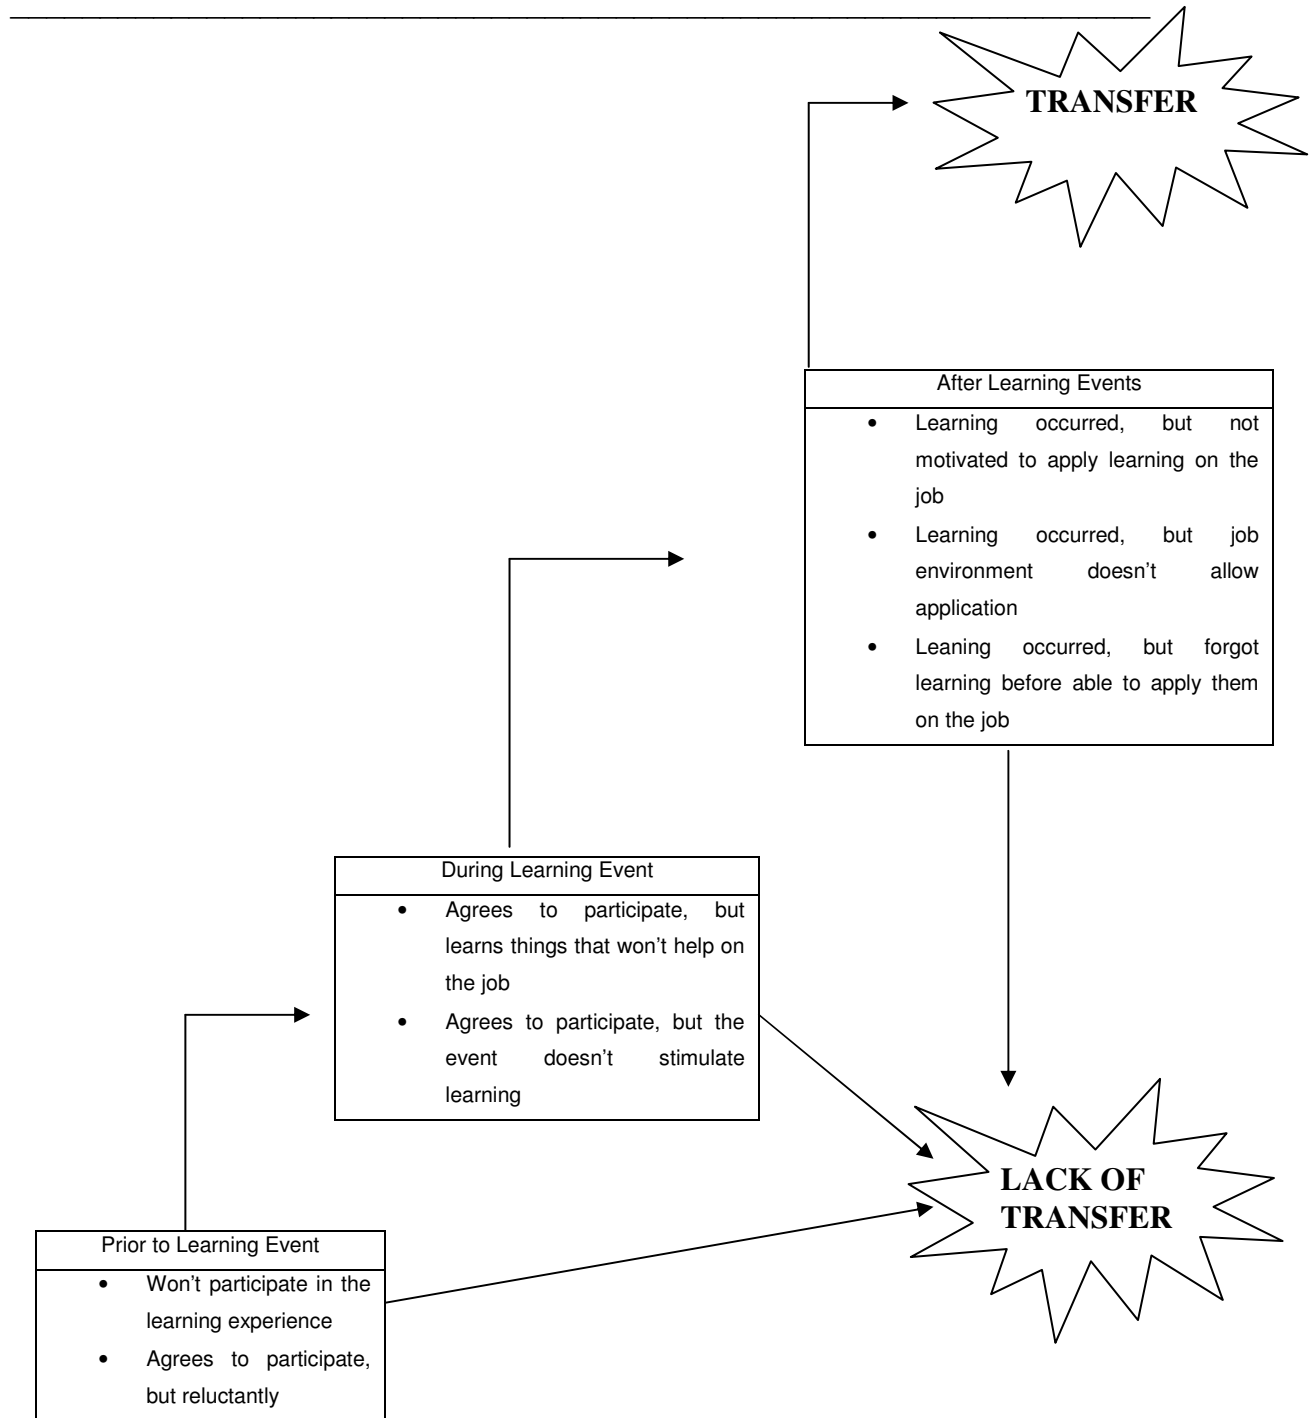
TRANSFER

After Learning Events

- Learning occurred, but not motivated to apply learning on the job
- Learning occurred, but job environment doesn't allow application
- Leaning occurred, but forgot learning before able to apply them on the job

During Learning Event

- Agrees to participate, but learns things that won't help on the job
- Agrees to participate, but the event doesn't stimulate learning

LACK OF TRANSFER

Prior to Learning Event

- Won't participate in the learning experience
- Agrees to participate, but reluctantly